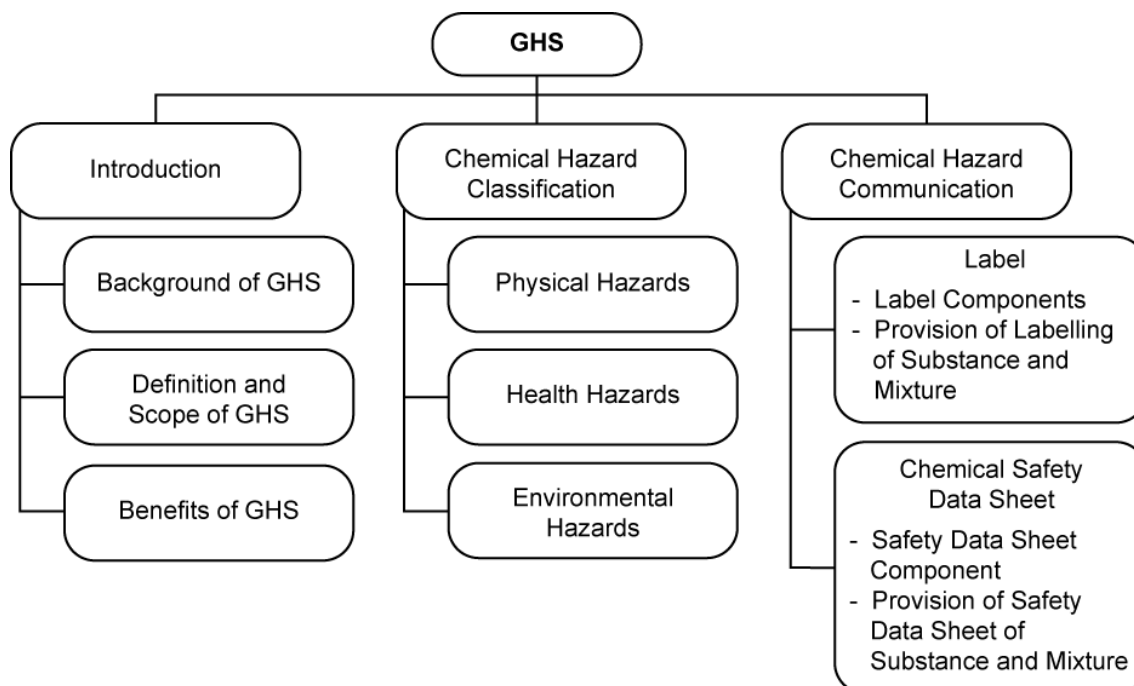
GHS

Introduction

Background of GHS

Definition and Scope of GHS

Benefits of GHS

Chemical Hazard Classification

Physical Hazards

Health Hazards

Environmental Hazards

Chemical Hazard Communication

Label
- Label Components
- Provision of Labelling of Substance and Mixture

Chemical Safety Data Sheet
- Safety Data Sheet Component
- Provision of Safety Data Sheet of Substance and Mixture